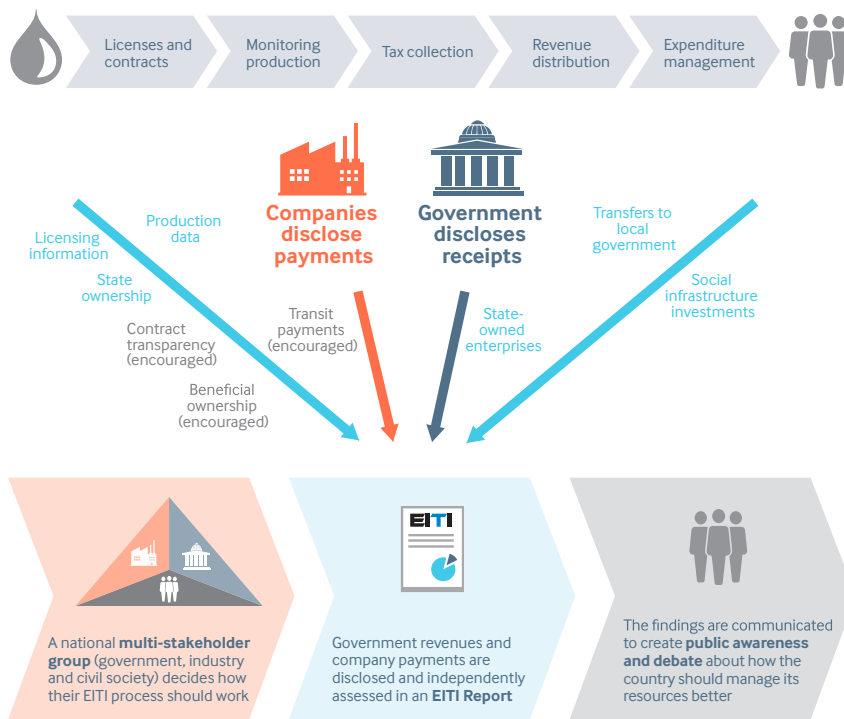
Licenses and contracts

Monitoring production

Tax collection

Revenue distribution

Expenditure management

Companies disclose payments

Government discloses receipts

Licensing information

Production data

State ownership

Contract transparency (encouraged)

Beneficial ownership (encouraged)

Transit payments (encouraged)

State-owned enterprises

Transfers to local government

Social infrastructure investments

EITI

A national **multi-stakeholder group** (government, industry and civil society) decides how their EITI process should work

Government revenues and company payments are disclosed and independently assessed in an **EITI Report**

The findings are communicated to create **public awareness and debate** about how the country should manage its resources better